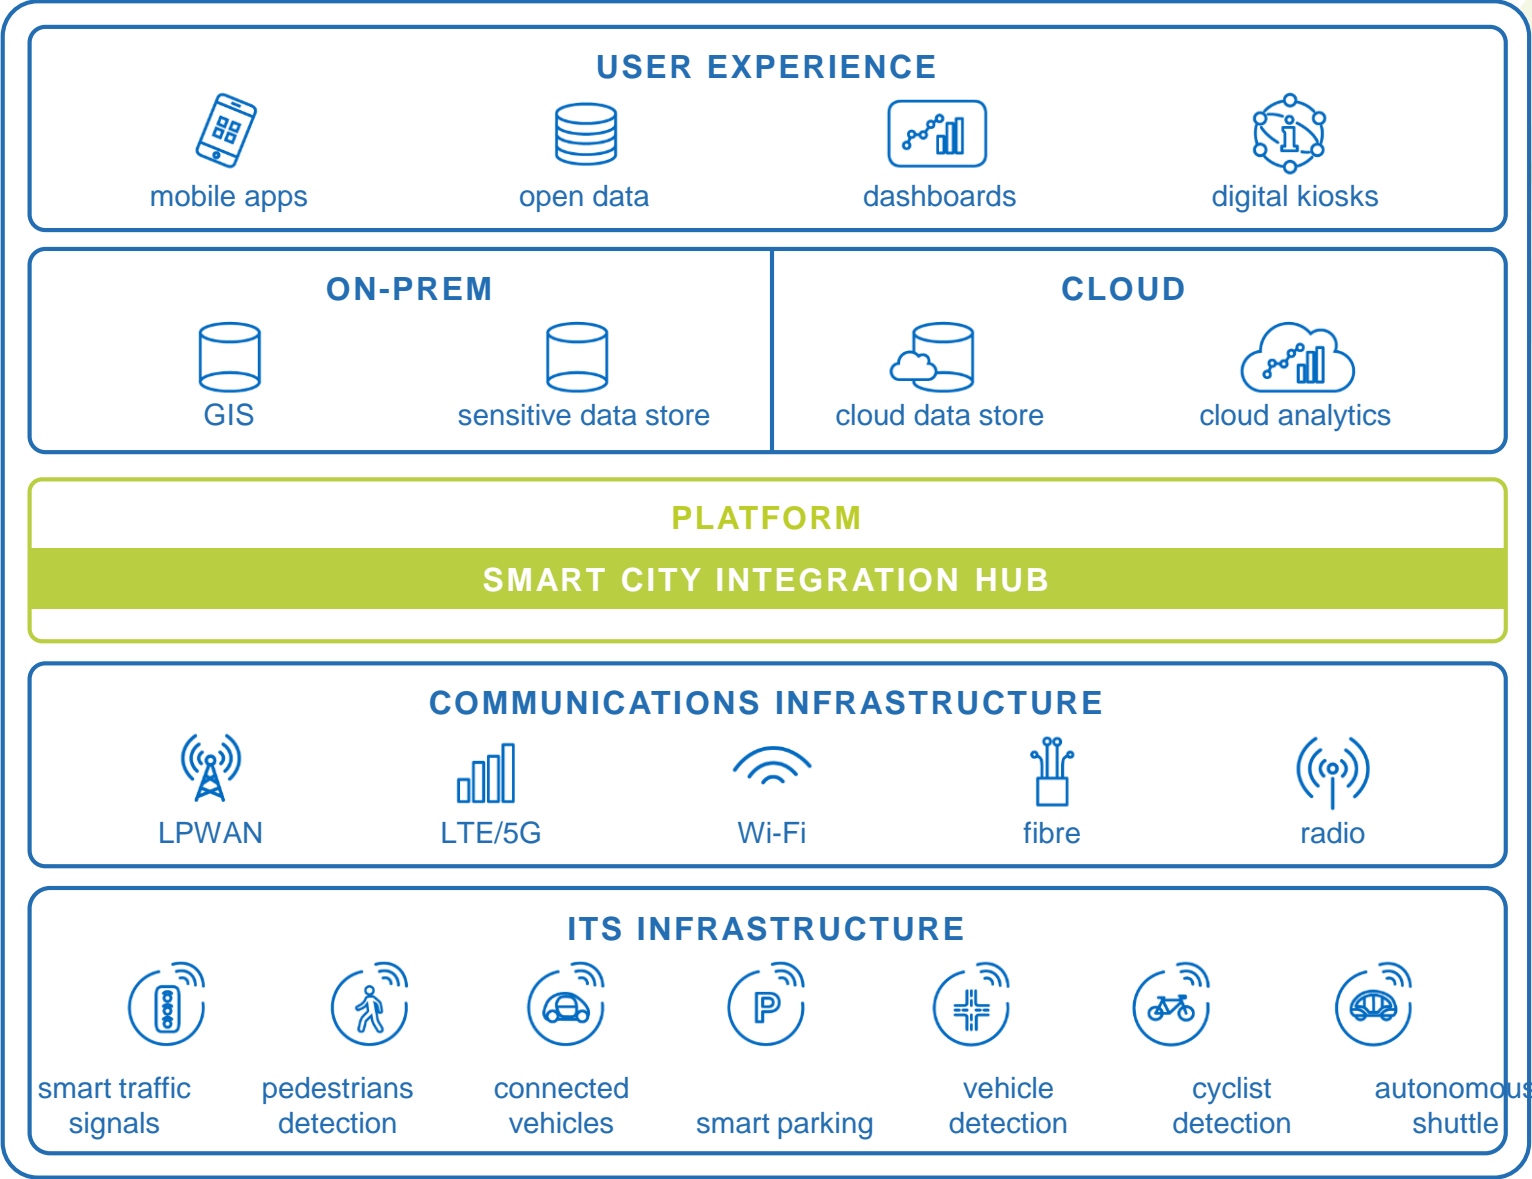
USER EXPERIENCE

mobile apps

open data

dashboards

digital kiosks

ON-PREM

GIS

sensitive data store

CLOUD

cloud data store

cloud analytics

PLATFORM

SMART CITY INTEGRATION HUB

COMMUNICATIONS INFRASTRUCTURE

LPWAN

LTE/5G

Wi-Fi

fibre

radio

ITS INFRASTRUCTURE

P

smart traffic signals

pedestrians detection

connected vehicles

smart parking

vehicle detection

cyclist detection

autonomous shuttle